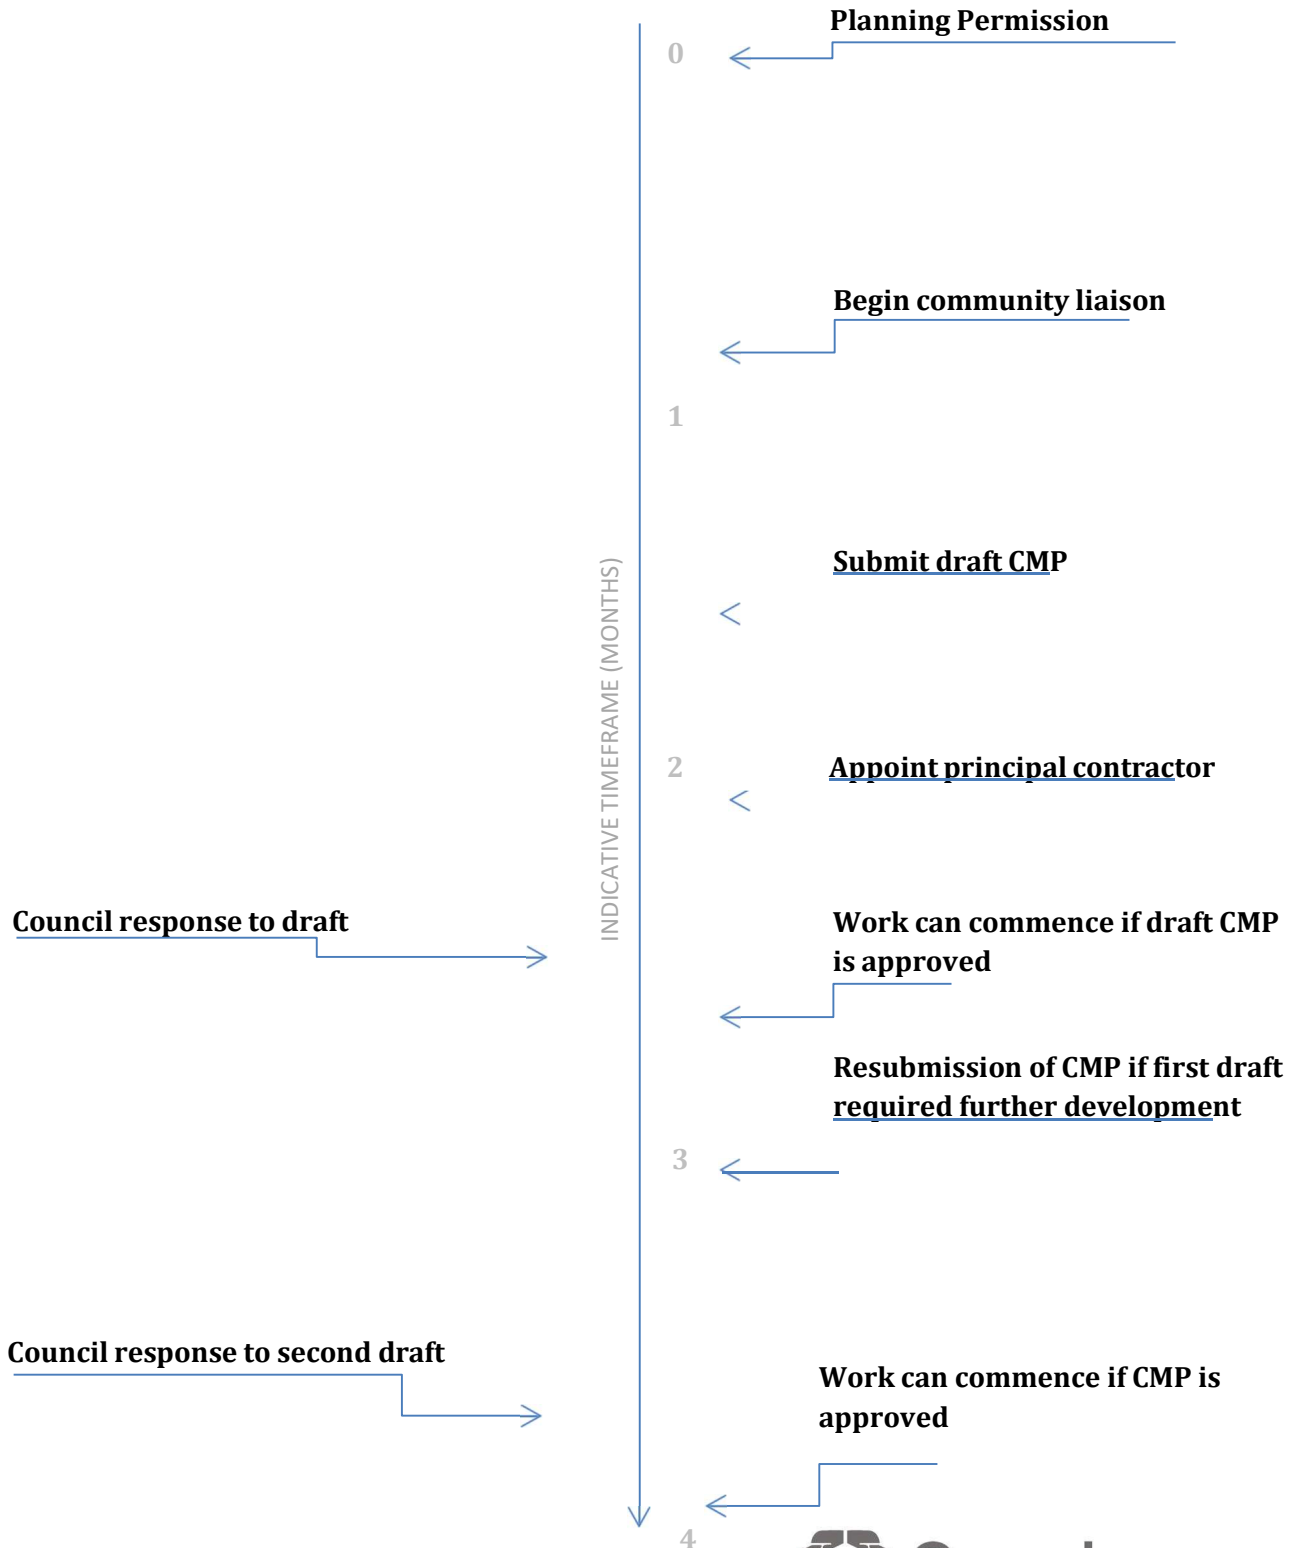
Planning Permission

0

Begin community liaison

1

Submit draft CMP

INDICATIVE TIMEFRAME (MONTHS)

2

Appoint principal contractor

Council response to draft

Work can commence if draft CMP is approved

Resubmission of CMP if first draft required further development

3

Council response to second draft

Work can commence if CMP is approved

4